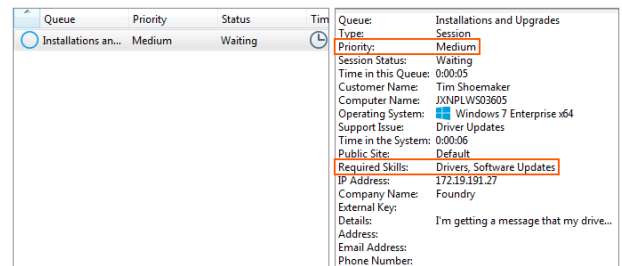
| Queue | Priority | Status | Tim |
|---|---|---|---|
| Installations an... | Medium | Waiting | |

| | |
|---|---|
| Queue: | Installations and Upgrades |
| Type: | Session |
| Priority: | Medium |
| Session Status: | Waiting |
| Time in this Queue: | 0:00:05 |
| Customer Name: | Tim Shoemaker |
| Computer Name: | JXNPLWS03605 |
| Operating System: | Windows 7 Enterprise x64 |
| Support Issue: | Driver Updates |
| Time in the System: | 0:00:06 |
| Public Site: | Default |
| Required Skills: | Drivers, Software Updates |
| IP Address: | 172.19.191.27 |
| Company Name: | Foundry |
| External Key: | |
| Details: | I'm getting a message that my drive... |
| Address: | |
| Email Address: | |
| Phone Number: | |